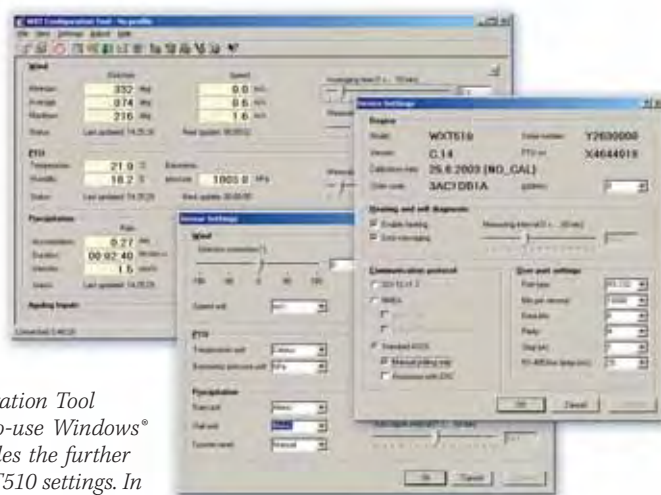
WXT Configuration Tool - No profile
File View Settings Adjust Help

Wind
Direction Speed
Minimum 332 deg 0.0 m/s
Average 074 deg 0.6 m/s
Maximum 216 deg 1.6 m/s
Status Last updated 14:25:31 Next update 00:00:02

PTU
Temperature 21.9 °C
Humidity 18.2 %
Barometric pressure 1003.0 hPa
Status Last updated 14:25:25

Precipitation
Rain
Accumulation 0.27 mm
Duration 00:02:40
Intensity 1.5 mm/h
Status Last updated 14:25:25

Heating Inputs

Connected: 5 4800

Sensor Settings
Wind
Direction correction (°)
-180 -90 0 90 180
Speed unit m/s

PTU
Temperature unit Celsius
Barometric pressure unit hPa

Precipitation
Rain unit Metric
Hail unit Metric
Counter reset Manual

OK Cancel Apply

Device Settings
Device
Model WXT510 Serial number Y2630000
Version C.14 PTU no X4644019
Calibration date 25.6.2003 (NO_CAL)
User code 3AC1DB1A Address 0

Heating and self diagnostics
Enable heating
Error messaging
Measuring interval (5 ... 3600 sec)

Communication protocol
SDI-12 v1.3
NMEA
Standard ASCII
Manual polling only
Responses with CRC

Com port settings
Port type RS-232
Bits per second 19200
Data bits 8
Parity N
Stop bits 1
RS-485 line delay (ms) 25

OK Cancel Apply

ation Tool
o-use Windows®
les the further
T510 settings. In